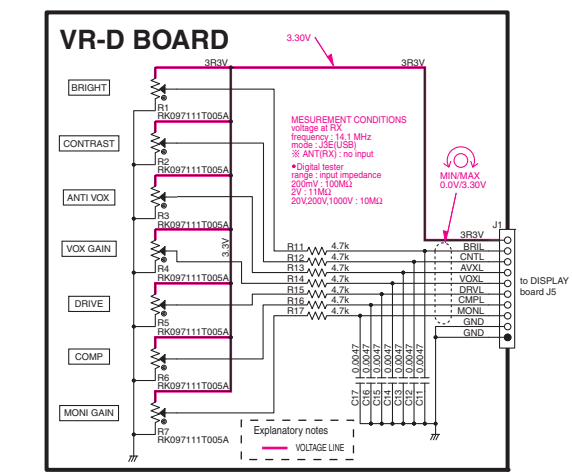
VR-D BOARD

3.30V

3R3V

3R3V

BRIGHT

R1
RK097111T005A

CONTRAST

R2
RK097111T005A

ANTI VOX

R3
RK097111T005A

VOX GAIN

R4
RK097111T005A

DRIVE

R5
RK097111T005A

COMP

R6
RK097111T005A

MONI GAIN

R7
RK097111T005A

3.3V

MESUREMENT CONDITIONS
voltage at RX
frequency : 14.1 MHz
mode : J3E(USB)
※ ANT(RX) : no input

•Digital tester
range : input impedance
200mV : 100MΩ
2V : 11MΩ
20V,200V,1000V : 10MΩ

MIN/MAX
0.0V/3.30V

R11 4.7k
R12 4.7k
R13 4.7k
R14 4.7k
R15 4.7k
R16 4.7k
R17 4.7k

J1
3R3V
BRIL
CNTL
AVXL
VOXL
DRVL
CMPL
MONL
GND
GND

to DISPLAY board J5

C17 0.0047
C16 0.0047
C15 0.0047
C14 0.0047
C13 0.0047
C12 0.0047
C11 0.0047

Explanatory notes
VOLTAGE LINE